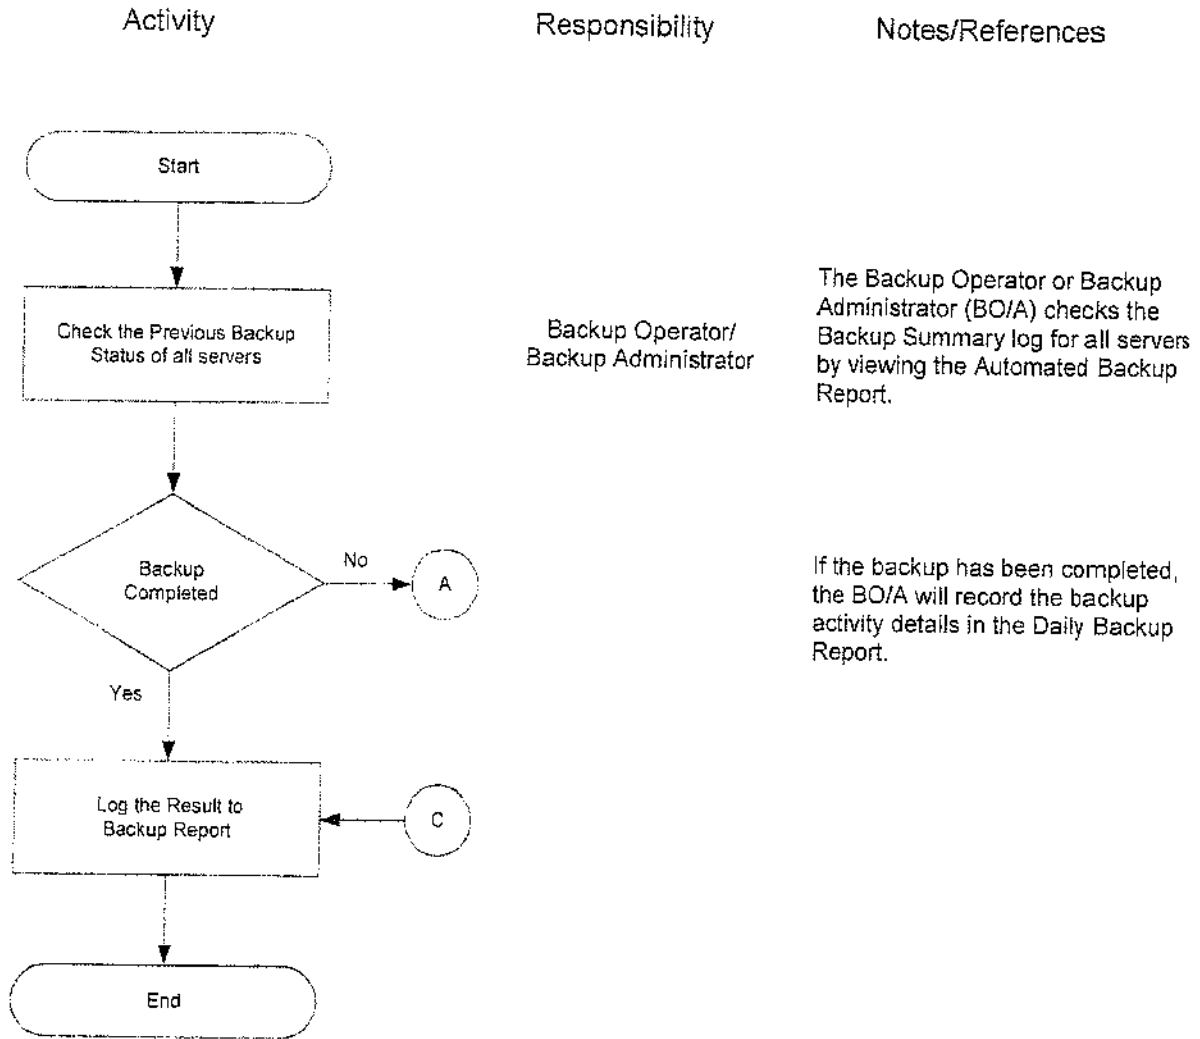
Activity

Responsibility

Notes/References

Start

Check the Previous Backup Status of all servers

Backup Operator/ Backup Administrator

The Backup Operator or Backup Administrator (BO/A) checks the Backup Summary log for all servers by viewing the Automated Backup Report.

Backup Completed

No

A

If the backup has been completed, the BO/A will record the backup activity details in the Daily Backup Report.

Yes

Log the Result to Backup Report

C

End